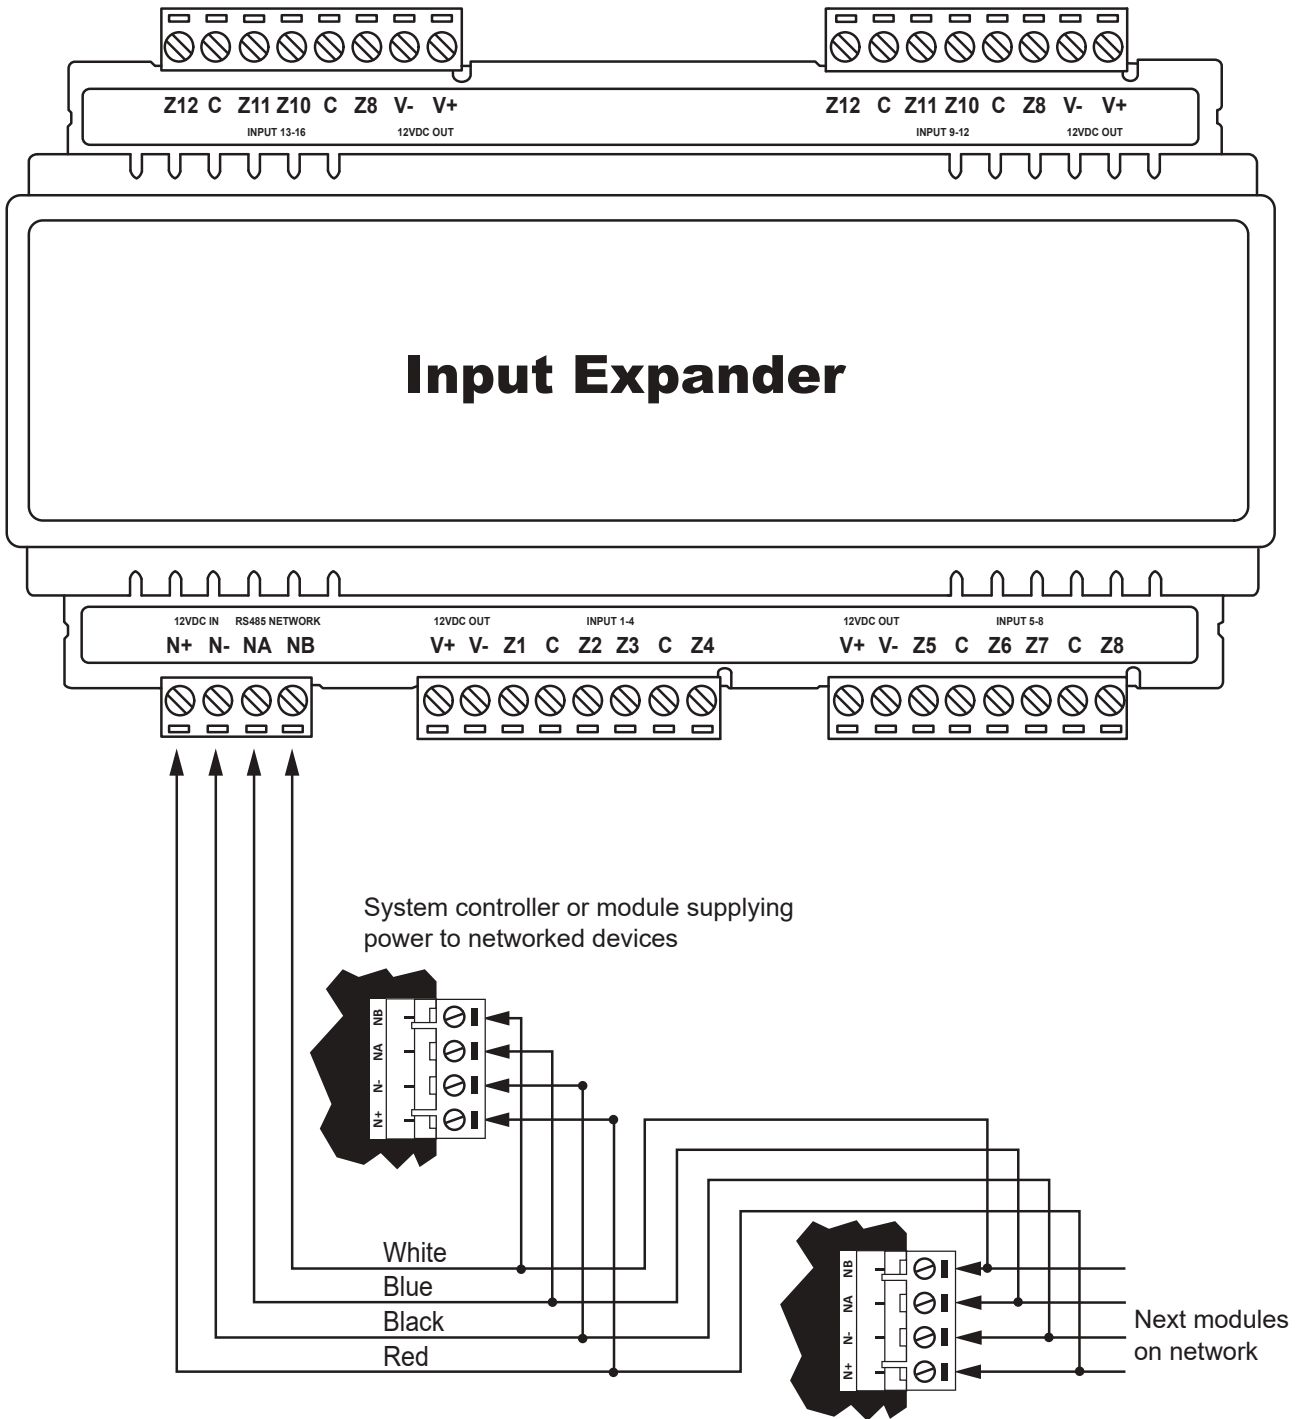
Z12 C Z11 Z10 C Z8 V- V+
INPUT 13-16 12VDC OUT

Z12 C Z11 Z10 C Z8 V- V+
INPUT 9-12 12VDC OUT

Input Expander

12VDC IN RS485 NETWORK
N+ N- NA NB

12VDC OUT INPUT 1-4
V+ V- Z1 C Z2 Z3 C Z4

12VDC OUT INPUT 5-8
V+ V- Z5 C Z6 Z7 C Z8

System controller or module supplying power to networked devices

NB NA N- N+

White
Blue
Black
Red

NB NA N- N+

Next modules on network